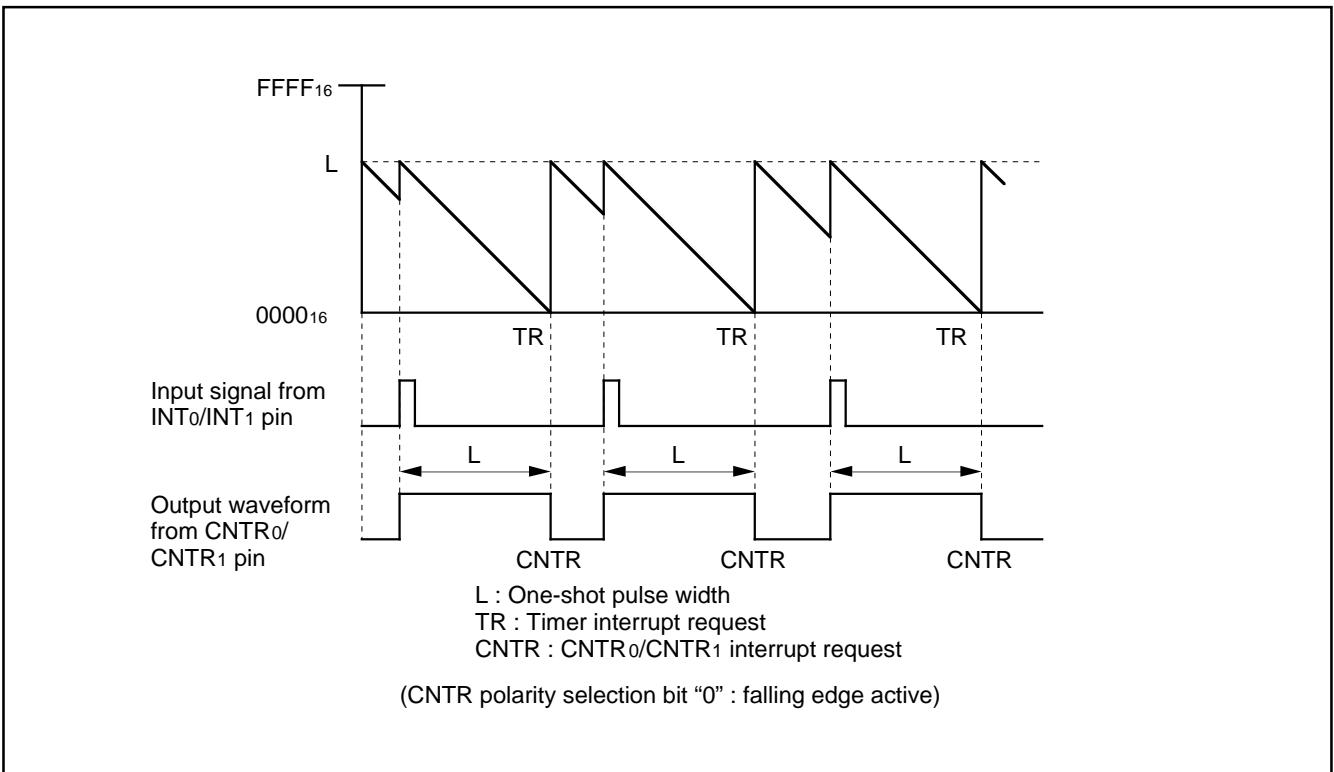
$FFFF_{16}$

L

$0000_{16}$

TR

TR

TR

Input signal from $INT_0/INT_1$ pin

L

L

L

Output waveform from $CNTR_0/$ $CNTR_1$ pin

CNTR

CNTR

CNTR

L : One-shot pulse width
TR : Timer interrupt request
CNTR : $CNTR_0/CNTR_1$ interrupt request

(CNTR polarity selection bit “0” : falling edge active)